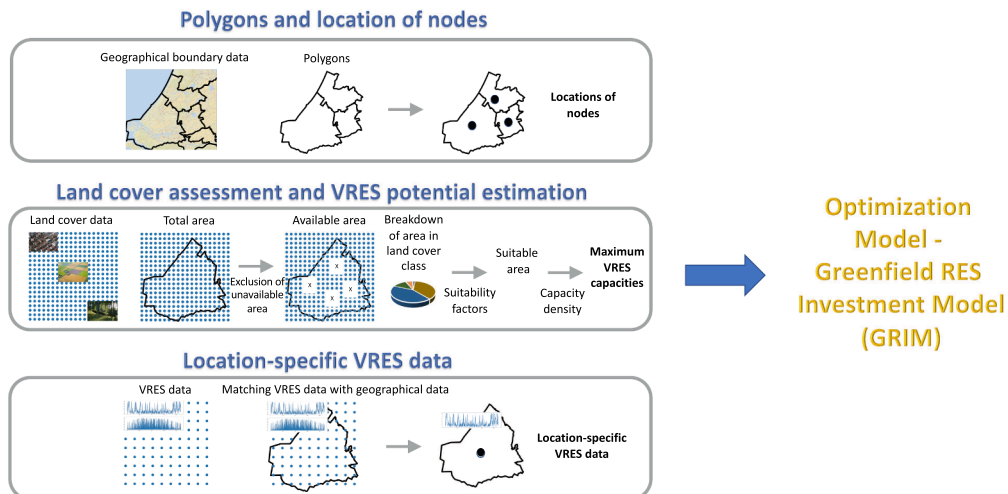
Polygons and location of nodes

Geographical boundary data

Polygons

Locations of nodes

Land cover assessment and VRES potential estimation

Land cover data

Total area

Exclusion of unavailable area

Available area

Breakdown of area in land cover class

Suitability factors

Suitable area

Capacity density

Maximum VRES capacities

Location-specific VRES data

VRES data

Matching VRES data with geographical data

Location-specific VRES data

Optimization Model - Greenfield RES Investment Model (GRIM)